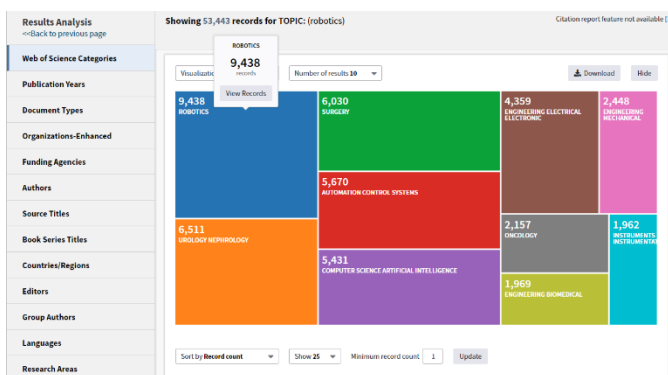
Results Analysis
<<Back to previous page

Web of Science Categories
Publication Years
Document Types
Organizations-Enhanced
Funding Agencies
Authors
Source Titles
Book Series Titles
Countries/Regions
Editors
Group Authors
Languages
Research Areas

Showing 53,443 records for TOPIC: (robotics)

Citation report feature not available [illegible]

ROBOTICS
9,438
records
View Records

Visualizatio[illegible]

Number of results 10

Download

Hide

9,438
ROBOTICS

6,030
SURGERY

4,359
ENGINEERING ELECTRICAL ELECTRONIC

2,448
ENGINEERING MECHANICAL

5,670
AUTOMATION CONTROL SYSTEMS

6,511
UROLOGY NEPHROLOGY

2,157
ONCOLOGY

1,962
INSTRUMENTS INSTRUMENTAT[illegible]

5,431
COMPUTER SCIENCE ARTIFICIAL INTELLIGENCE

1,969
ENGINEERING BIOMEDICAL

Sort by Record count

Show 25

Minimum record count 1

Update